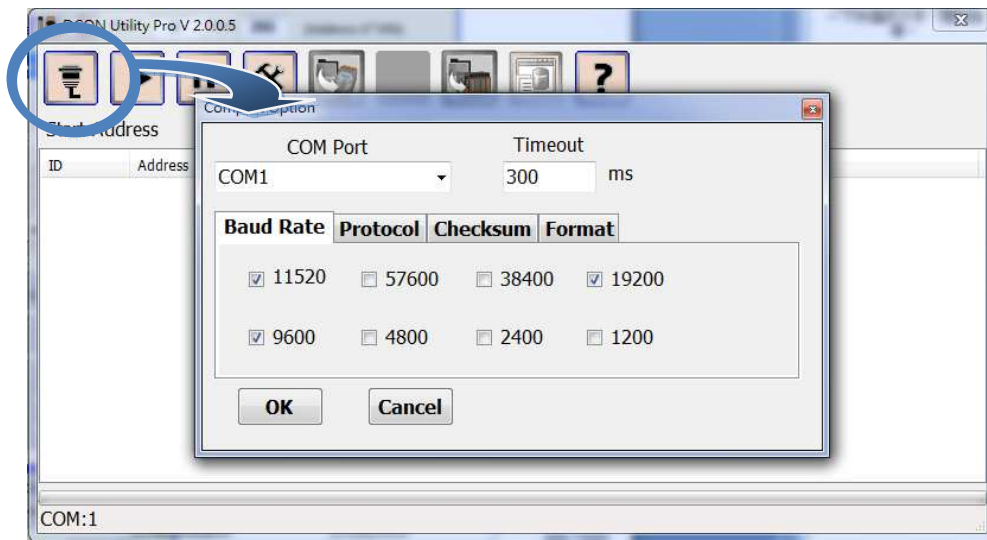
DCON Utility Pro V 2.0.0.5

Com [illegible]ption

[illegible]ddress

ID

Address

COM Port

COM1

Timeout

300

ms

Baud Rate

Protocol

Checksum

Format

11520

57600

38400

19200

9600

4800

2400

1200

OK

Cancel

COM:1